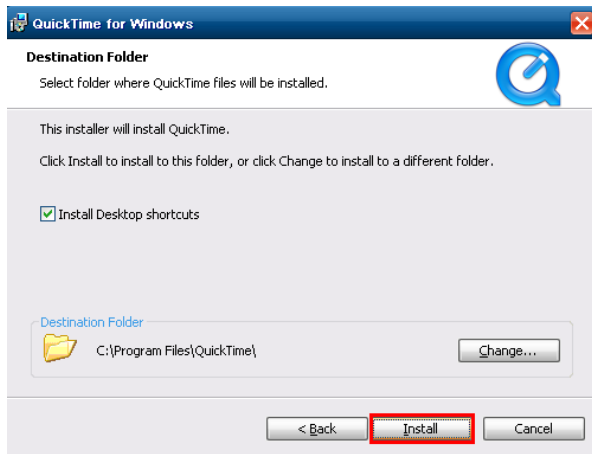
QuickTime for Windows

Destination Folder

Select folder where QuickTime files will be installed.

This installer will install QuickTime.

Click Install to install to this folder, or click Change to install to a different folder.

Install Desktop shortcuts

Destination Folder

C:\Program Files\QuickTime\

Change...

< Back

Install

Cancel